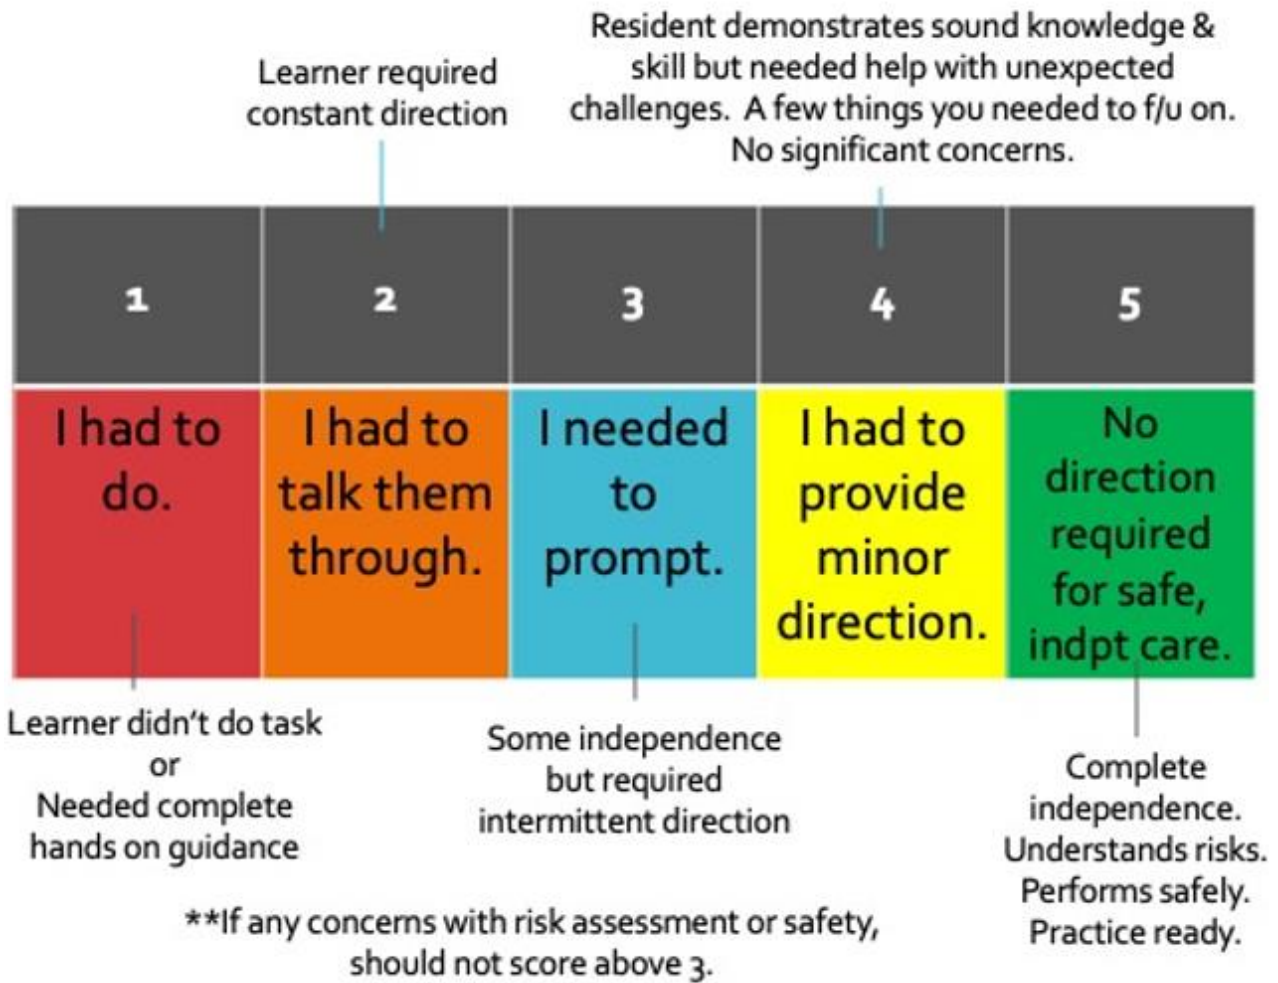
Learner required constant direction

Resident demonstrates sound knowledge & skill but needed help with unexpected challenges. A few things you needed to f/u on. No significant concerns.

| 1 | 2 | 3 | 4 | 5 |
|---|---|---|---|---|
| I had to do. | I had to talk them through. | I needed to prompt. | I had to provide minor direction. | No direction required for safe, indpt care. |

Learner didn't do task or Needed complete hands on guidance

Some independence but required intermittent direction

Complete independence. Understands risks. Performs safely. Practice ready.

**If any concerns with risk assessment or safety, should not score above 3.